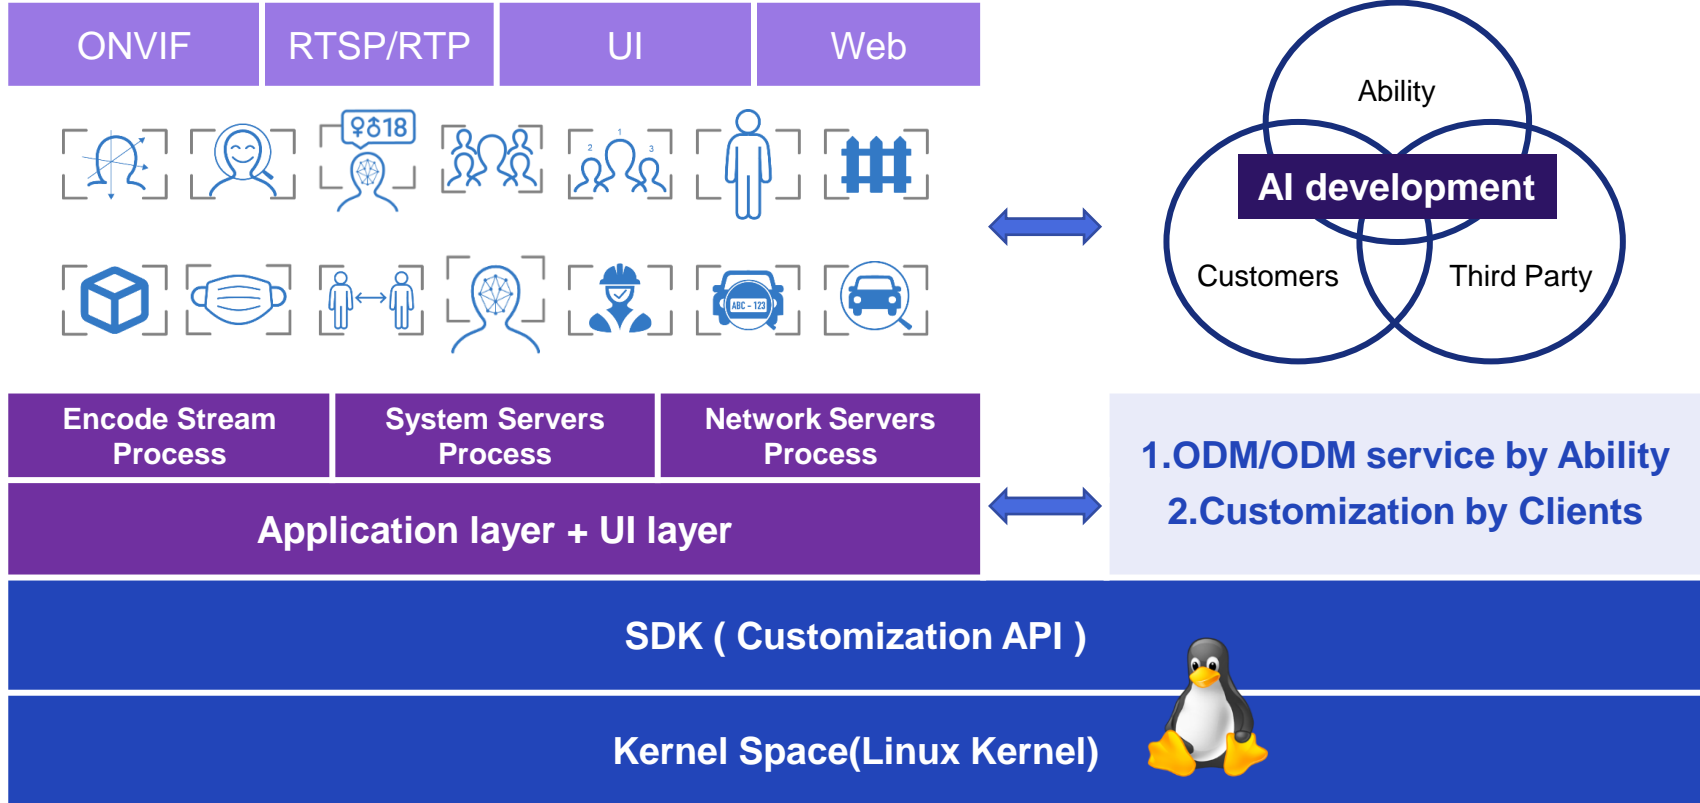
ONVIF

RTSP/RTP

UI

Web

♀♂18

1 2 3

ABC - 123

Ability

AI development

Customers

Third Party

Encode Stream Process

System Servers Process

Network Servers Process

Application layer + UI layer

1.ODM/ODM service by Ability

2.Customization by Clients

SDK ( Customization API )

Kernel Space(Linux Kernel)